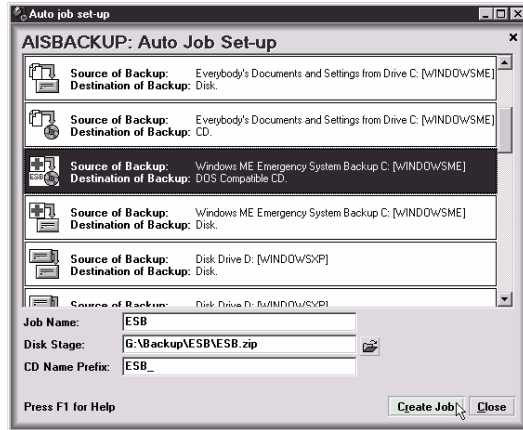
Auto job set-up

AISBACKUP: Auto Job Set-up

Source of Backup: Everybody's Documents and Settings from Drive C: [WINDOWSME]
Destination of Backup: Disk.

Source of Backup: Everybody's Documents and Settings from Drive C: [WINDOWSME]
Destination of Backup: CD.

Source of Backup: Windows ME Emergency System Backup C: [WINDOWSME]
Destination of Backup: DOS Compatible CD.

Source of Backup: Windows ME Emergency System Backup C: [WINDOWSME]
Destination of Backup: Disk.

Source of Backup: Disk Drive D: [WINDOWSXP]
Destination of Backup: Disk.

Source of Backup: Disk Drive D: [WINDOWSXP]

Job Name: ESB
Disk Stage: G:\Backup\ESB\ESB.zip
CD Name Prefix: ESB_

Press F1 for Help

Create Job Close